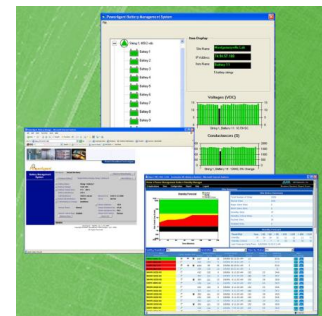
PowerAgent Battery Management System

File

String 1, 48V String

Battery 1
Battery 2
Battery 3
Battery 4
Battery 5
Battery 6
Battery 7
Battery 8

Site Display

Site Name
IP Address
Sync Name

Voltages (VDC)

Conductances (S)

Battery Management System

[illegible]